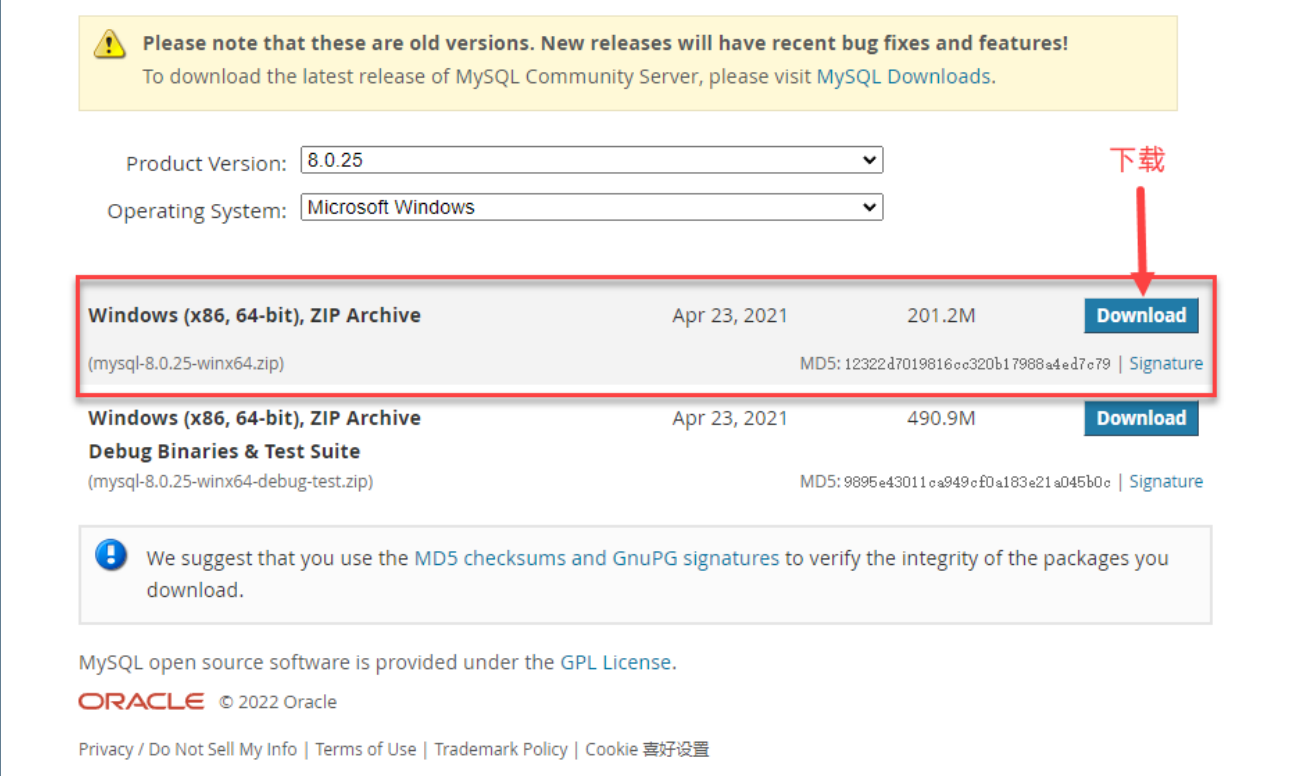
Please note that these are old versions. New releases will have recent bug fixes and features!
To download the latest release of MySQL Community Server, please visit MySQL Downloads.

Product Version: 8.0.25

Operating System: Microsoft Windows

下载

Windows (x86, 64-bit), ZIP Archive Apr 23, 2021 201.2M Download
(mysql-8.0.25-winx64.zip) MD5: 12322d7019816cc320b17988a4ed7c79 | Signature

Windows (x86, 64-bit), ZIP Archive Debug Binaries & Test Suite Apr 23, 2021 490.9M Download
(mysql-8.0.25-winx64-debug-test.zip) MD5: 9895e43011ca949cf0a183e21a045b0c | Signature

We suggest that you use the MD5 checksums and GnuPG signatures to verify the integrity of the packages you download.

MySQL open source software is provided under the GPL License.

ORACLE © 2022 Oracle

Privacy / Do Not Sell My Info | Terms of Use | Trademark Policy | Cookie 喜好设置